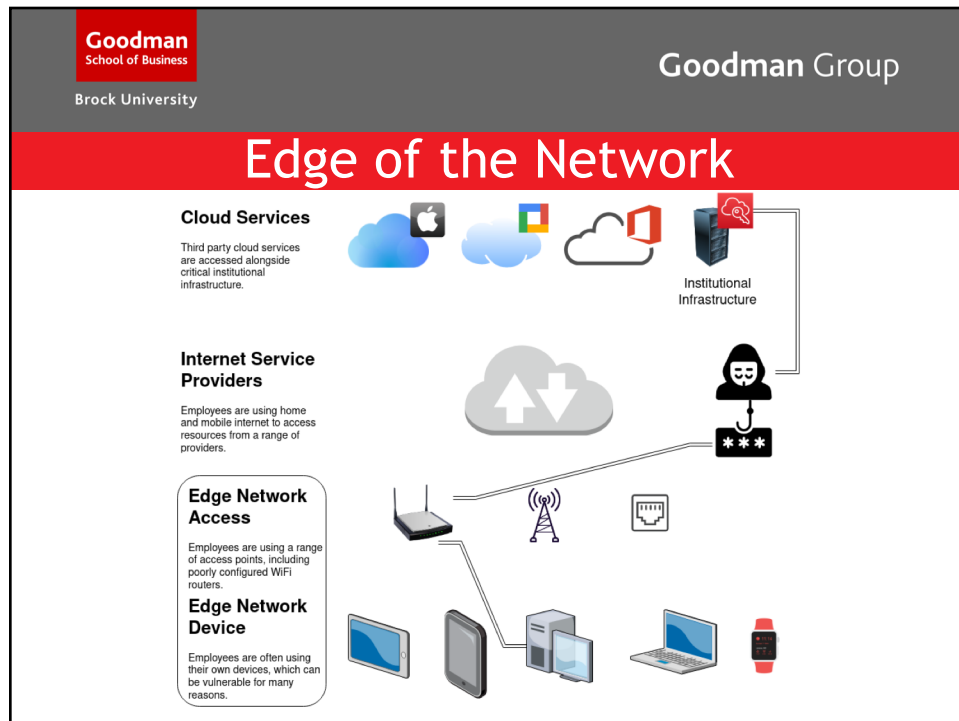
Goodman
School of Business
Brock University

Goodman Group

Edge of the Network

Cloud Services

Third party cloud services are accessed alongside critical institutional infrastructure.

Institutional Infrastructure

Internet Service Providers

Employees are using home and mobile internet to access resources from a range of providers.

***

Edge Network Access

Employees are using a range of access points, including poorly configured WiFi routers.

Edge Network Device

Employees are often using their own devices, which can be vulnerable for many reasons.